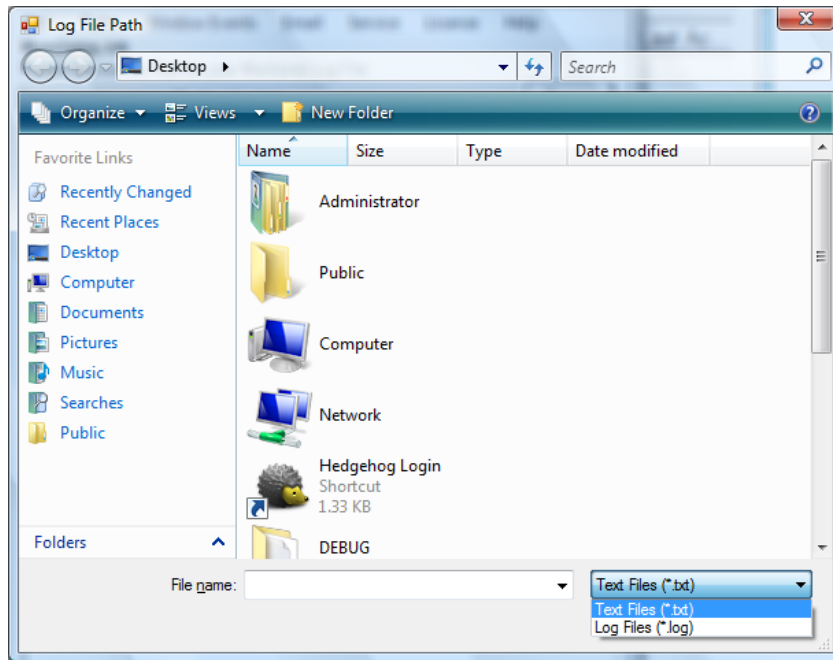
Log File Path

Desktop

Search

Organize Views New Folder

Favorite Links

Recently Changed

Recent Places

Desktop

Computer

Documents

Pictures

Music

Searches

Public

Folders

| Name | Size | Type | Date modified |
|---|---|---|---|

Administrator

Public

Computer

Network

Hedgehog Login
Shortcut
1.33 KB

DEBUG

File name:

Text Files (*.txt)

Text Files (*.txt)
Log Files (*.log)